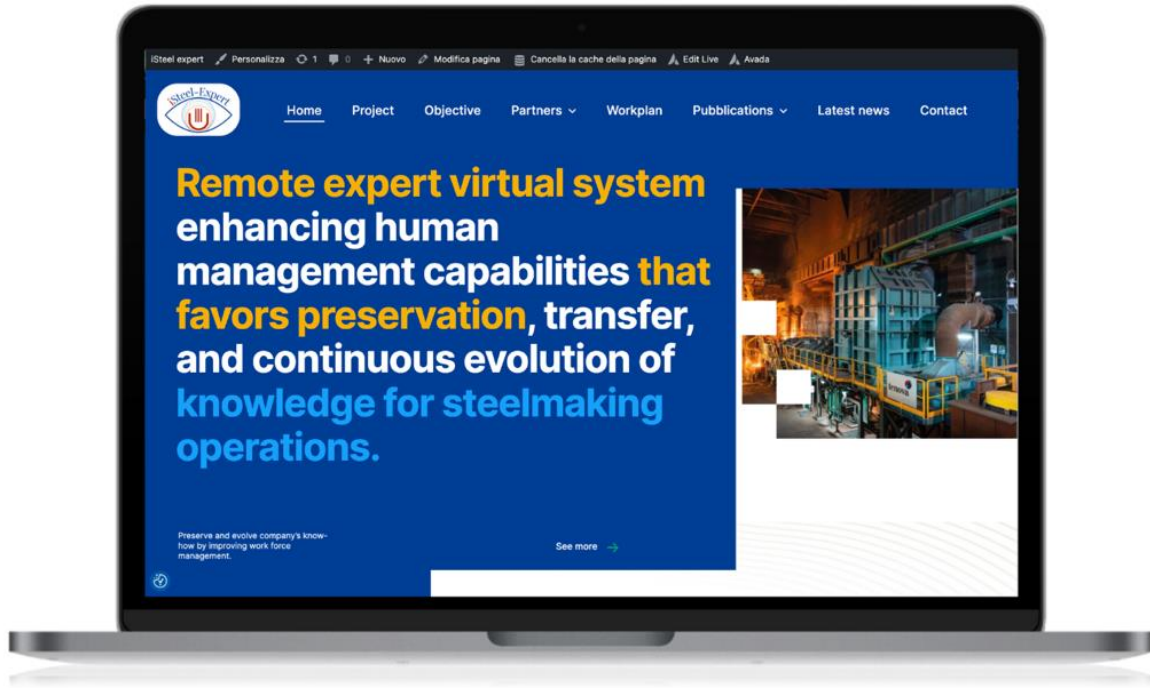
iSteel expert Personalizza 1 0 Nuovo Modifica pagina Cancella la cache della pagina Edit Live Avada

iSteel-Expert

Home Project Objective Partners Workplan Pubblications Latest news Contact

Remote expert virtual system enhancing human management capabilities that favors preservation, transfer, and continuous evolution of knowledge for steelmaking operations.

Preserve and evolve company's know-how by improving work force management.

See more